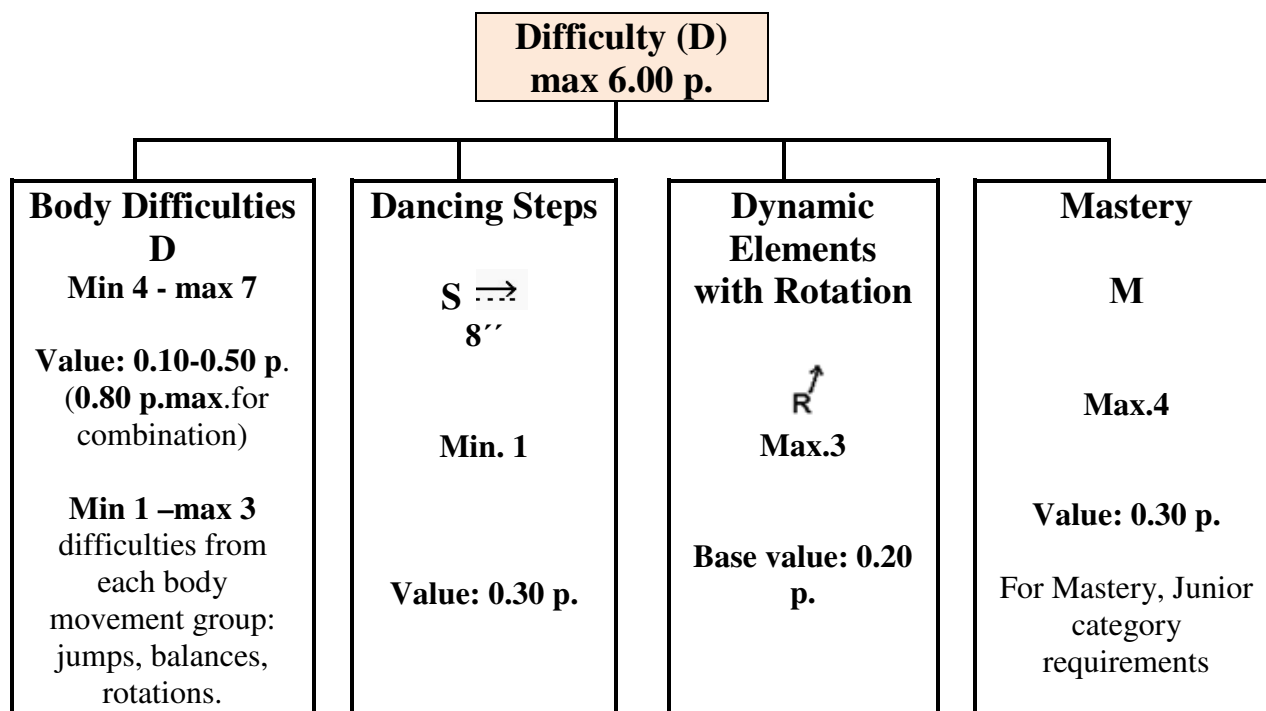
Difficulty (D)
max 6.00 p.

Body Difficulties
D
Min 4 - max 7

Value: 0.10-0.50 p. (0.80 p.max.for combination)

Min 1 –max 3 difficulties from each body movement group: jumps, balances, rotations.

Dancing Steps

S $\dashrightarrow$
8´´

Min. 1

Value: 0.30 p.

Dynamic Elements with Rotation

R

Max.3

Base value: 0.20 p.

Mastery

M

Max.4

Value: 0.30 p.

For Mastery, Junior category requirements